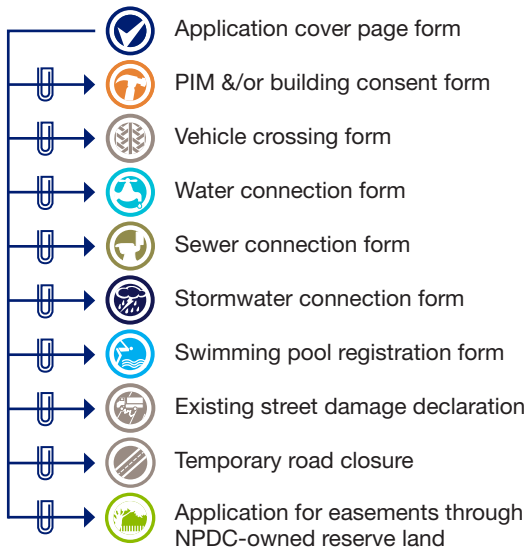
Application cover page form

PIM &/or building consent form

Vehicle crossing form

Water connection form

Sewer connection form

Stormwater connection form

Swimming pool registration form

Existing street damage declaration

Temporary road closure

Application for easements through NPDC-owned reserve land